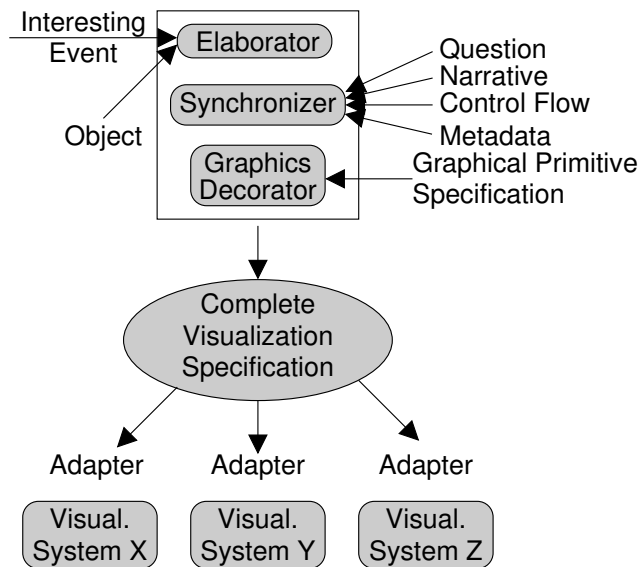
Interesting Event

Object

Elaborator

Synchronizer

Graphics Decorator

Question
Narrative
Control Flow
Metadata

Graphical Primitive Specification

Complete Visualization Specification

Adapter

Adapter

Adapter

Visual. System X

Visual. System Y

Visual. System Z